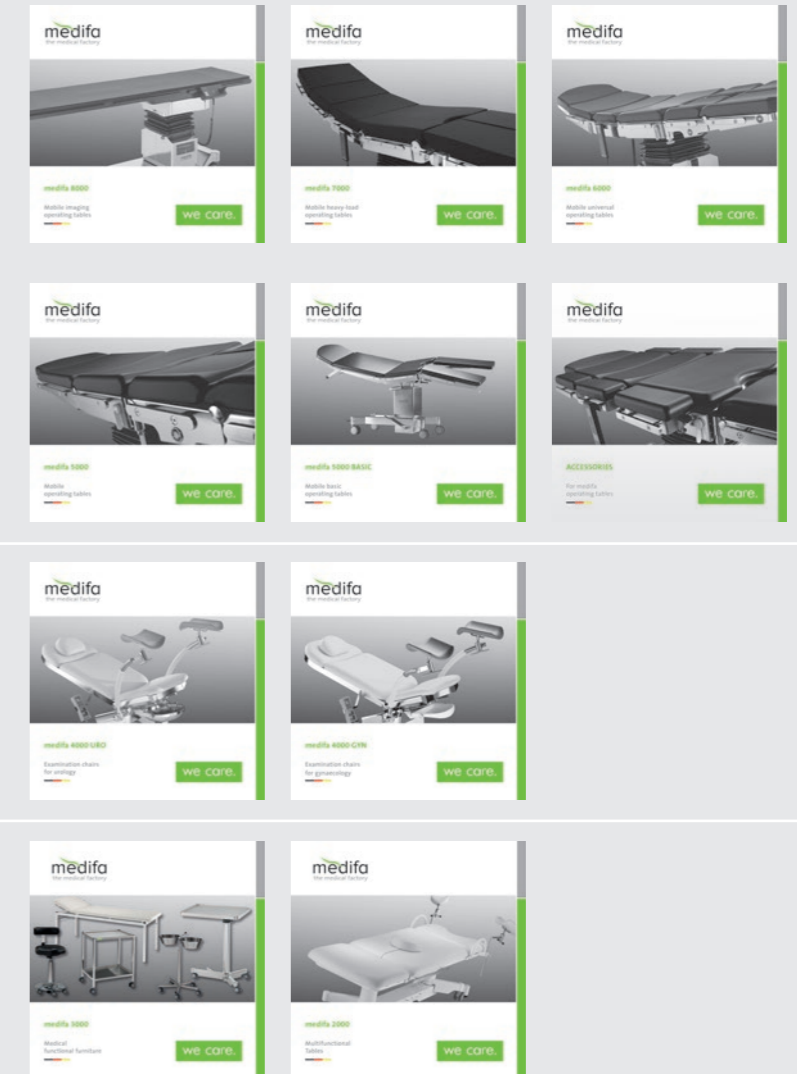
medifa
the medical factory

medifa 8000

Mobile imaging operating tables

we care.

medifa
the medical factory

medifa 7000

Mobile heavy-load operating tables

we care.

medifa
the medical factory

medifa 6000

Mobile universal operating tables

we care.

medifa
the medical factory

medifa 5000

Mobile operating tables

we care.

medifa
the medical factory

medifa 5000 BASIC

Mobile basic operating tables

we care.

medifa
the medical factory

ACCESSORIES

For medifa operating tables

we care.

medifa
the medical factory

medifa 4000 URO

Examination chairs for urology

we care.

medifa
the medical factory

medifa 4000 GYN

Examination chairs for gynaecology

we care.

medifa
the medical factory

medifa 3000

Medical functional furniture

we care.

medifa
the medical factory

medifa 2000

Multifunctional Tables

we care.